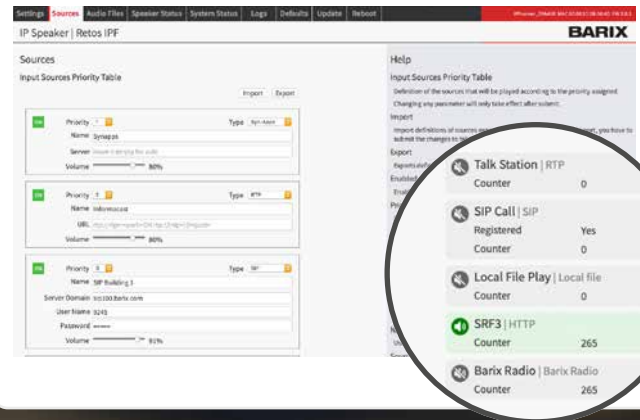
Settings Sources Audio Files Speaker Status System Status Logs Defaults Update Reboot

IP Speaker | Retos IPF

BARIX

Sources

Input Sources Priority Table

Import Export

ON Priority 1 Type Syn-Apps
Name Synapps
Server
Volume 80%

ON Priority 2 Type RTP
Name Informacast
URL
Volume 80%

ON Priority 3 Type SIP
Name SIP Building 3
Server Domain sip100.barix.com
User Name 3245
Password ••••••
Volume 91%

Help

Input Sources Priority Table

Definition of the sources that will be played according to the priority assigned

Changing any parameter will only take effect after submit.

Import

Import definitions of sources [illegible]

Export

Enabled

Talk Station | RTP
Counter 0

SIP Call | SIP
Registered Yes
Counter 0

Local File Play | Local file
Counter 0

SRF3 | HTTP
Counter 265

Barix Radio | Barix Radio
Counter 265